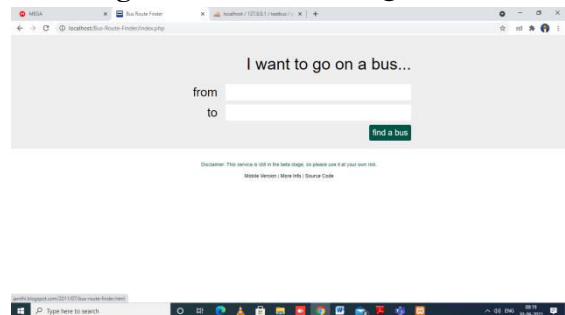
MEGA
Bus Route Finder
localhost / 127.0.0.1 / testbus / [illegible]
+
localhost/Bus-Route-Finder/index.php

I want to go on a bus...

from

to

find a bus

Disclaimer: This service is still in the beta stage, so please use it at your own risk.

Mobile Version | More Info | Source Code

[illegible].blogspot.com/2011/07/bus-route-finder.html

Type here to search

ENG
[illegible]